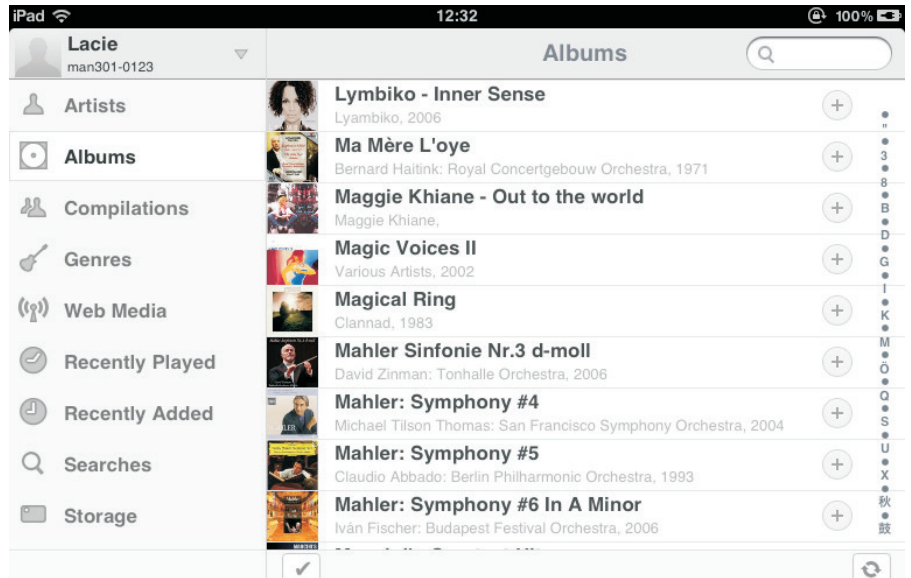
iPad
12:32
100%

Lacie
man301-0123

Albums

Artists
Albums
Compilations
Genres
Web Media
Recently Played
Recently Added
Searches
Storage

Lymbiko - Inner Sense
Lyambiko, 2006

Ma Mère L'oye
Bernard Haitink: Royal Concertgebouw Orchestra, 1971

Maggie Khiane - Out to the world
Maggie Khiane,

Magic Voices II
Various Artists, 2002

Magical Ring
Clannad, 1983

Mahler Sinfonie Nr.3 d-moll
David Zinman: Tonhalle Orchestra, 2006

Mahler: Symphony #4
Michael Tilson Thomas: San Francisco Symphony Orchestra, 2004

Mahler: Symphony #5
Claudio Abbado: Berlin Philharmonic Orchestra, 1993

Mahler: Symphony #6 In A Minor
Iván Fischer: Budapest Festival Orchestra, 2006

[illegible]

"
3
8
B
D
G
I
K
M
Ö
Q
S
U
X
秋
鼓